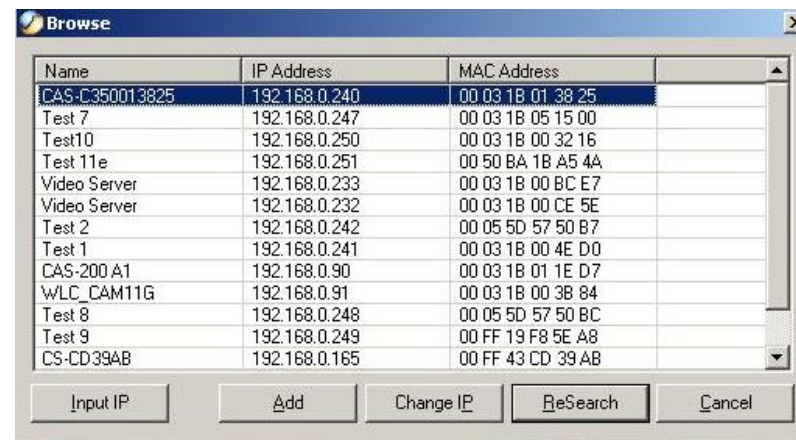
Browse

| Name | IP Address | MAC Address |
|---|---|---|
| CAS-C350013825 | 192.168.0.240 | 00 03 1B 01 38 25 |
| Test 7 | 192.168.0.247 | 00 03 1B 05 15 00 |
| Test10 | 192.168.0.250 | 00 03 1B 00 32 16 |
| Test 11e | 192.168.0.251 | 00 50 BA 1B A5 4A |
| Video Server | 192.168.0.233 | 00 03 1B 00 BC E7 |
| Video Server | 192.168.0.232 | 00 03 1B 00 CE 5E |
| Test 2 | 192.168.0.242 | 00 05 5D 57 50 B7 |
| Test 1 | 192.168.0.241 | 00 03 1B 00 4E D0 |
| CAS-200 A1 | 192.168.0.90 | 00 03 1B 01 1E D7 |
| WLC_CAM11G | 192.168.0.91 | 00 03 1B 00 3B 84 |
| Test 8 | 192.168.0.248 | 00 05 5D 57 50 BC |
| Test 9 | 192.168.0.249 | 00 FF 19 F8 5E A8 |
| CS-CD39AB | 192.168.0.165 | 00 FF 43 CD 39 AB |

Input IP   Add   Change IP   ReSearch   Cancel